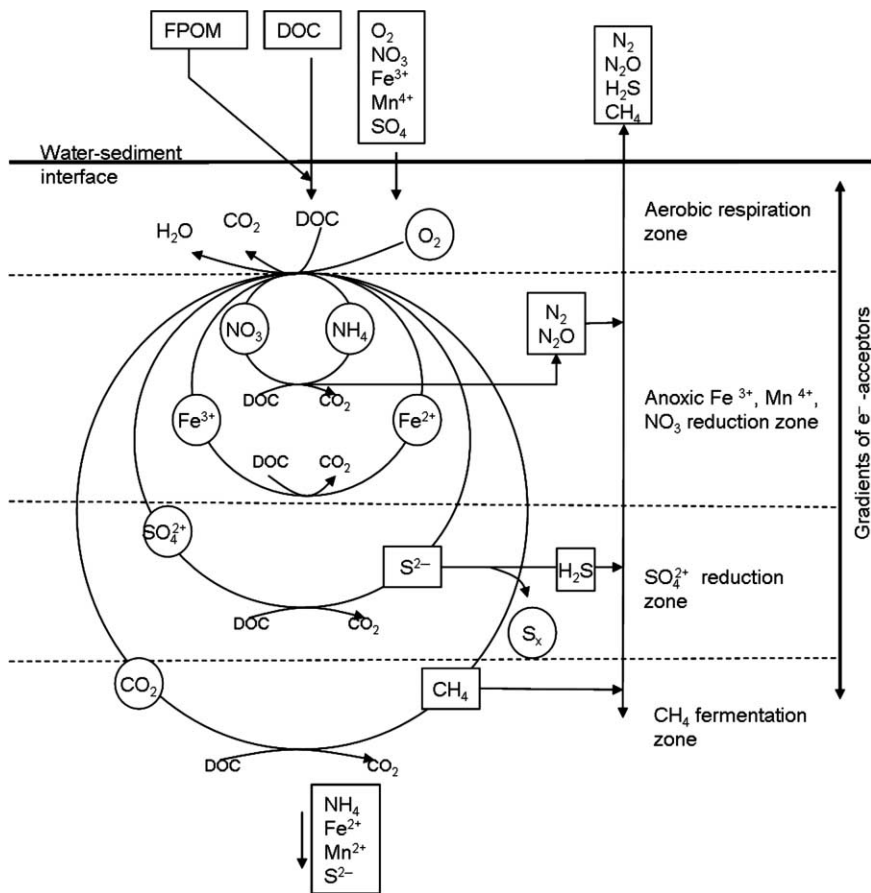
FPOM

DOC

$O_2$
$NO_3$
$Fe^{3+}$
$Mn^{4+}$
$SO_4$

$N_2$
$N_2O$
$H_2S$
$CH_4$

Water-sediment interface

$H_2O$

$CO_2$

DOC

$O_2$

Aerobic respiration zone

$NO_3$

$NH_4$

$N_2$
$N_2O$

DOC

$CO_2$

$Fe^{3+}$

$Fe^{2+}$

Anoxic Fe $^{3+}$, Mn $^{4+}$, $NO_3$ reduction zone

DOC

$CO_2$

Gradients of $e^-$ -acceptors

$SO_4^{2+}$

$S^{2-}$

$H_2S$

$SO_4^{2+}$ reduction zone

DOC

$CO_2$

$S_x$

$CO_2$

$CH_4$

$CH_4$ fermentation zone

DOC

$CO_2$

$NH_4$
$Fe^{2+}$
$Mn^{2+}$
$S^{2-}$